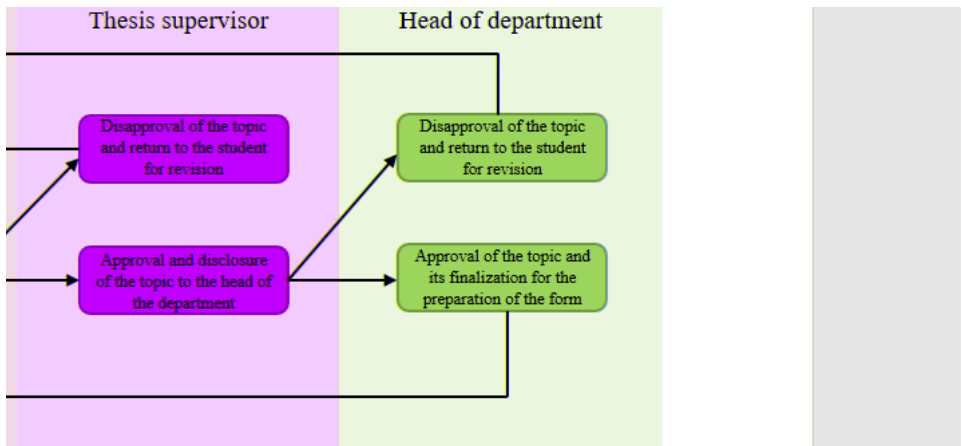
Thesis supervisor

Head of department

Disapproval of the topic and return to the student for revision

Disapproval of the topic and return to the student for revision

Approval and disclosure of the topic to the head of the department

Approval of the topic and its finalization for the preparation of the form